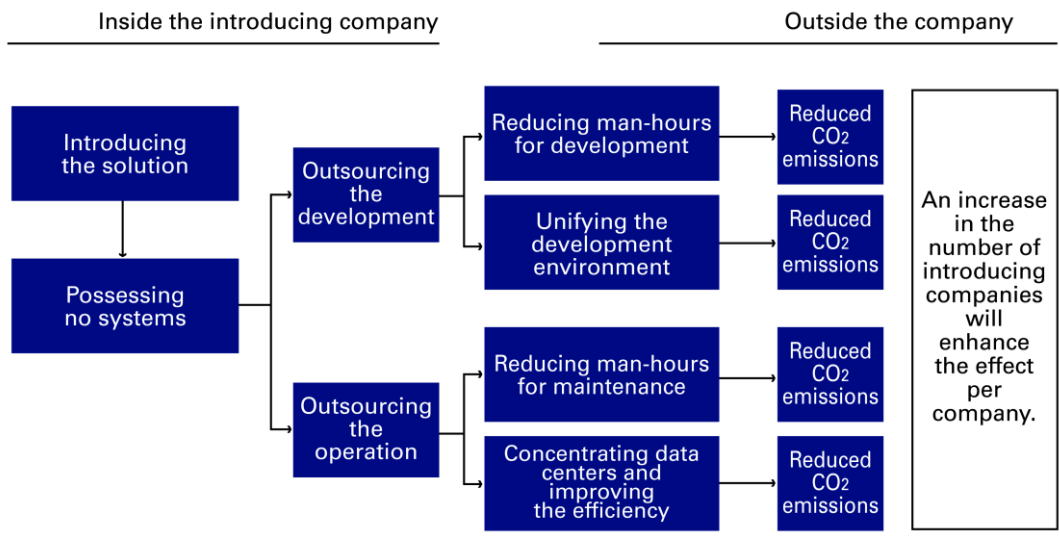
Inside the introducing company

Outside the company

Introducing the solution

Possessing no systems

Outsourcing the development

Outsourcing the operation

Reducing man-hours for development

Unifying the development environment

Reducing man-hours for maintenance

Concentrating data centers and improving the efficiency

Reduced $CO_2$ emissions

Reduced $CO_2$ emissions

Reduced $CO_2$ emissions

Reduced $CO_2$ emissions

An increase in the number of introducing companies will enhance the effect per company.